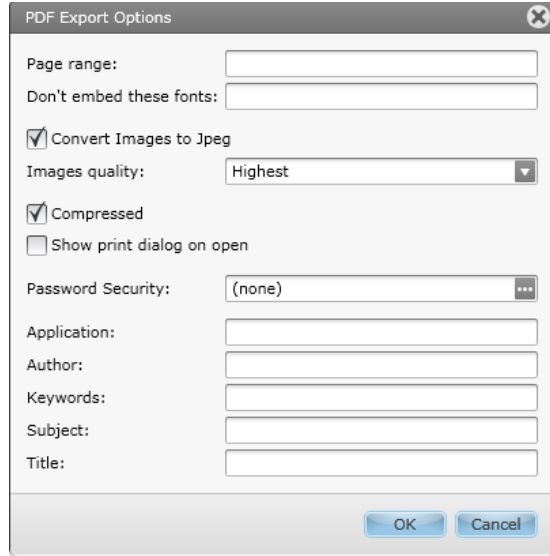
PDF Export Options

Page range:

Don't embed these fonts:

Convert Images to Jpeg

Images quality: Highest

Compressed

Show print dialog on open

Password Security: (none)

Application:

Author:

Keywords:

Subject:

Title:

OK Cancel